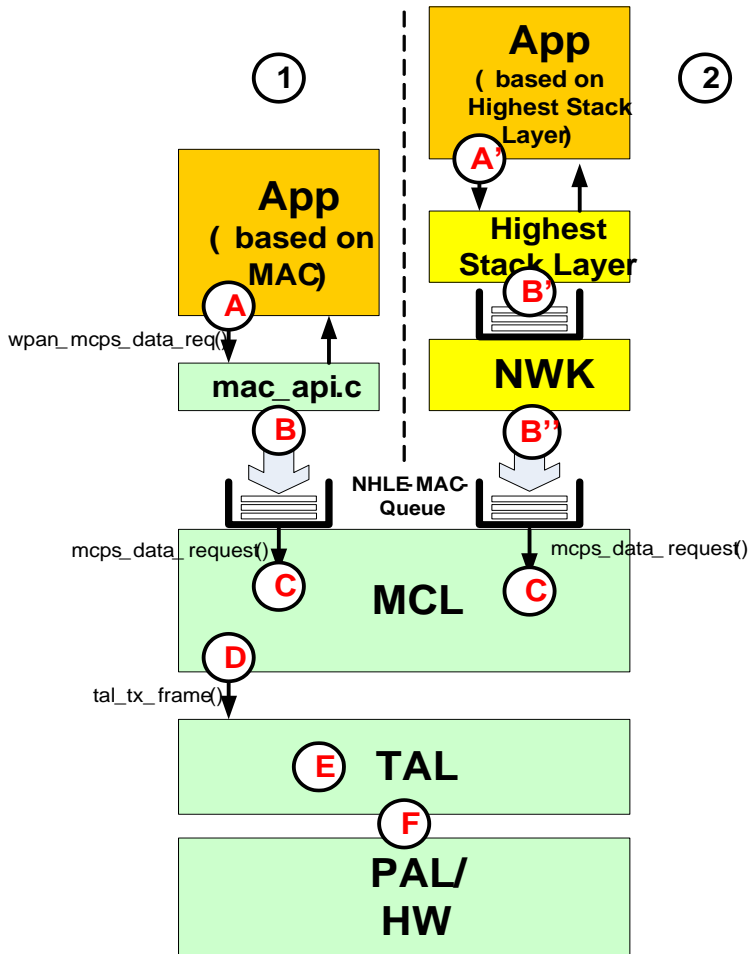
1

2

App
( based on Highest Stack Layer)

A'

Highest Stack Layer

B'

NWK

App
( based on MAC)

A

wpan_mcps_data_req()

mac_api.c

B

B''

NHLE-MAC-Queue

mcps_data_request()

mcps_data_request()

C

MCL

C

D

tal_tx_frame()

E

TAL

F

PAL/
HW